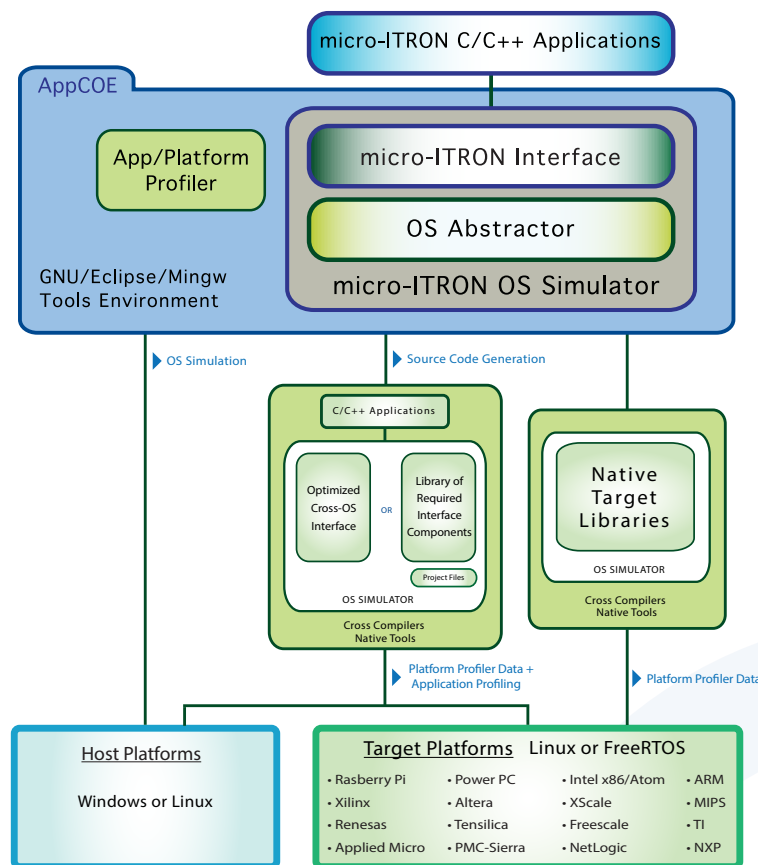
micro-ITRON C/C++ Applications

AppCOE

App/Platform Profiler

micro-ITRON Interface

OS Abstractor

GNU/Eclipse/Mingw Tools Environment

micro-ITRON OS Simulator

OS Simulation

Source Code Generation

C/C++ Applications

Optimized Cross-OS Interface

OR

Library of Required Interface Components

Project Files

OS SIMULATOR

Cross Compilers Native Tools

Native Target Libraries

OS SIMULATOR

Cross Compilers Native Tools

Platform Profiler Data + Application Profiling

Platform Profiler Data

Host Platforms

Windows or Linux

Target Platforms Linux or FreeRTOS

• Rasberry Pi
• Xilinx
• Renesas
• Applied Micro

• Power PC
• Altera
• Tensilica
• PMC-Sierra

• Intel x86/Atom
• XScale
• Freescale
• NetLogic

• ARM
• MIPS
• TI
• NXP